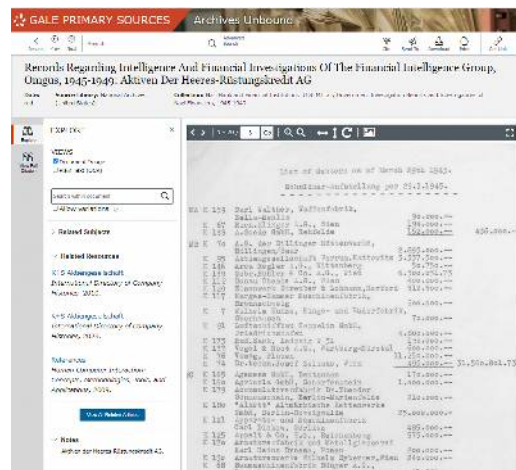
GALE PRIMARY SOURCES | Archives Unbound

Records Regarding Intelligence And Financial Investigations Of The Financial Intelligence Group, Omgus, 1945-1949. Aktien Der Heeres-Rüstungskredit AG

EXPLORE

VIEWING

Related Subjects

Related Resources

Notes

List of debtors as of March 29th 1945.

Schuldner-Aufstellung per 29.3.1945.

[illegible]